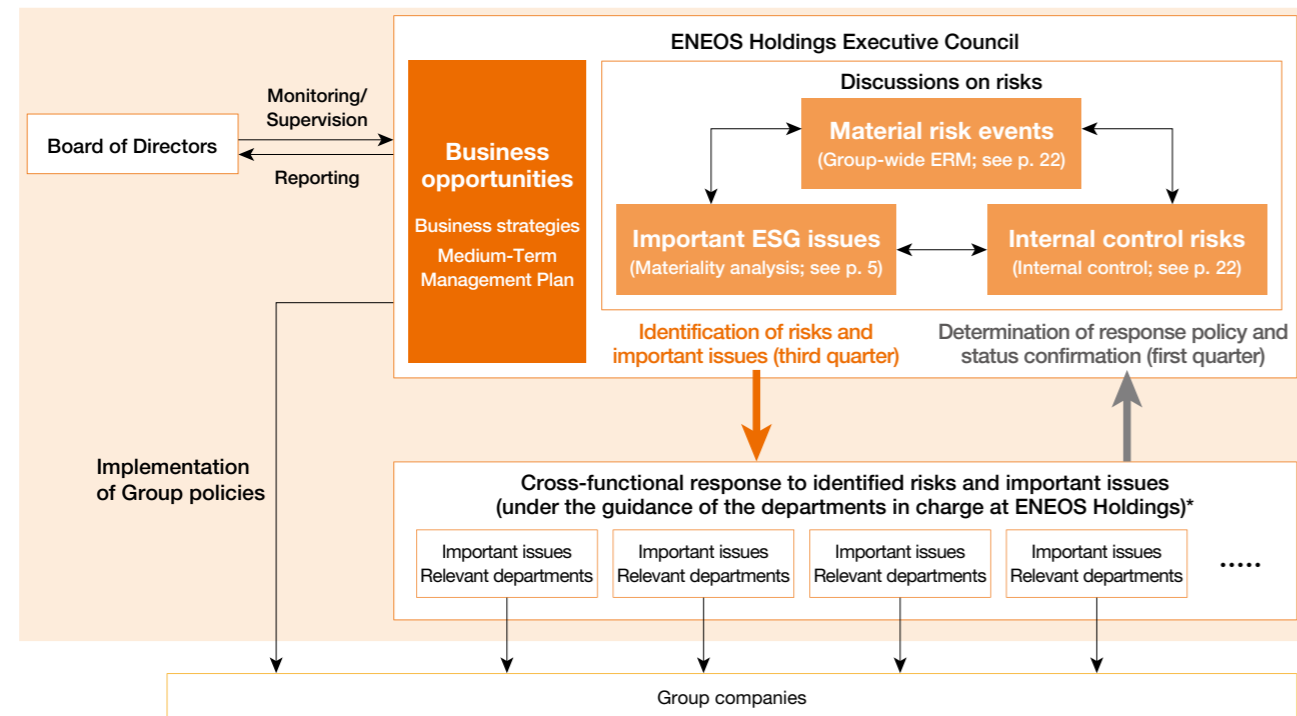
ENEOS Holdings Executive Council

Board of Directors

Monitoring/ Supervision

Reporting

Business opportunities

Business strategies

Medium-Term Management Plan

Discussions on risks

Material risk events
(Group-wide ERM; see p. 22)

Important ESG issues
(Materiality analysis; see p. 5)

Internal control risks
(Internal control; see p. 22)

Identification of risks and important issues (third quarter)

Determination of response policy and status confirmation (first quarter)

Implementation of Group policies

Cross-functional response to identified risks and important issues
(under the guidance of the departments in charge at ENEOS Holdings)*

| Important issues Relevant departments | Important issues Relevant departments | Important issues Relevant departments | Important issues Relevant departments | ..... |
|---|---|---|---|---|

Group companies